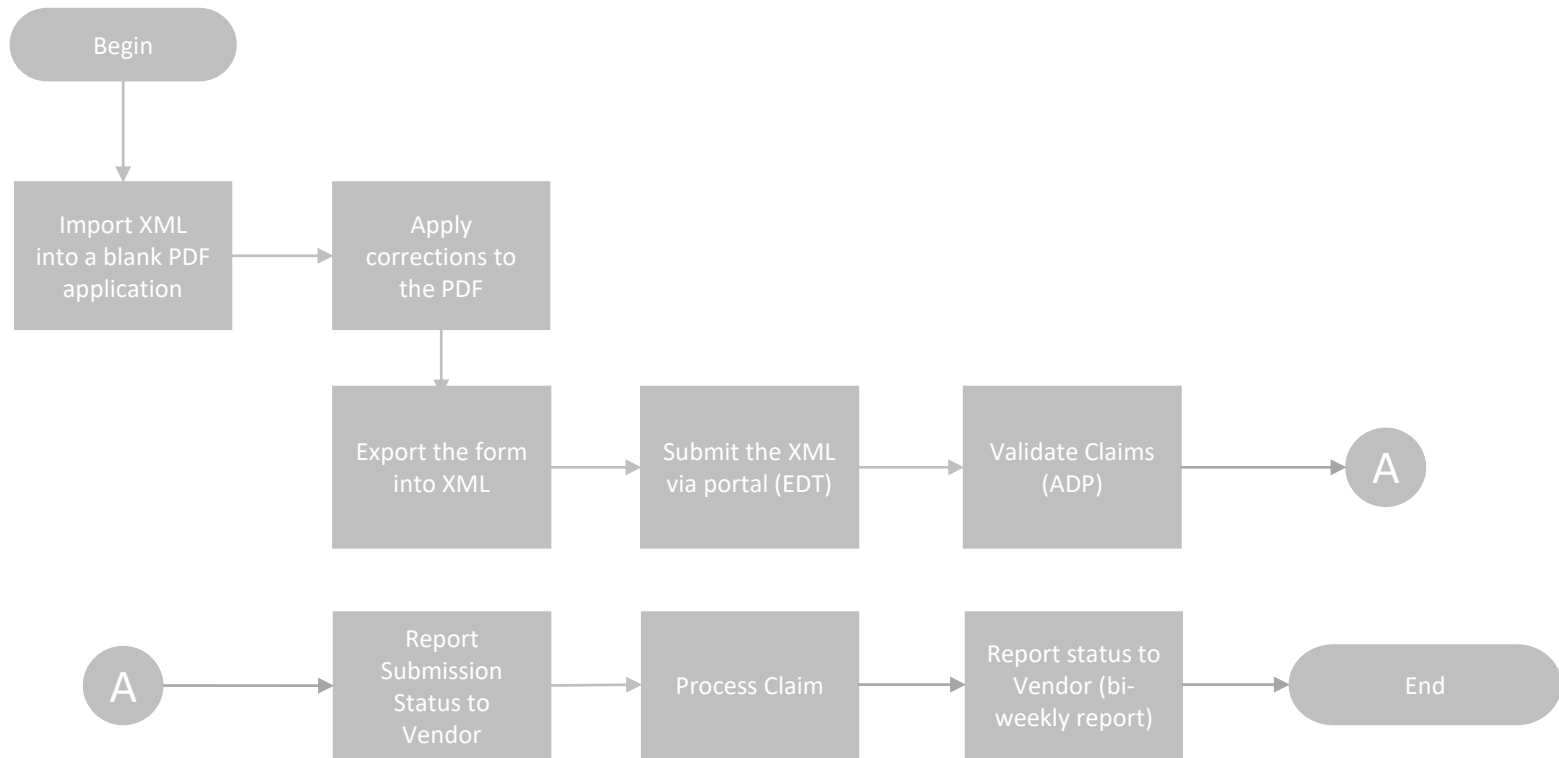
Begin

Import XML into a blank PDF application

Apply corrections to the PDF

Export the form into XML

Submit the XML via portal (EDT)

Validate Claims (ADP)

A

A

Report Submission Status to Vendor

Process Claim

Report status to Vendor (bi-weekly report)

End